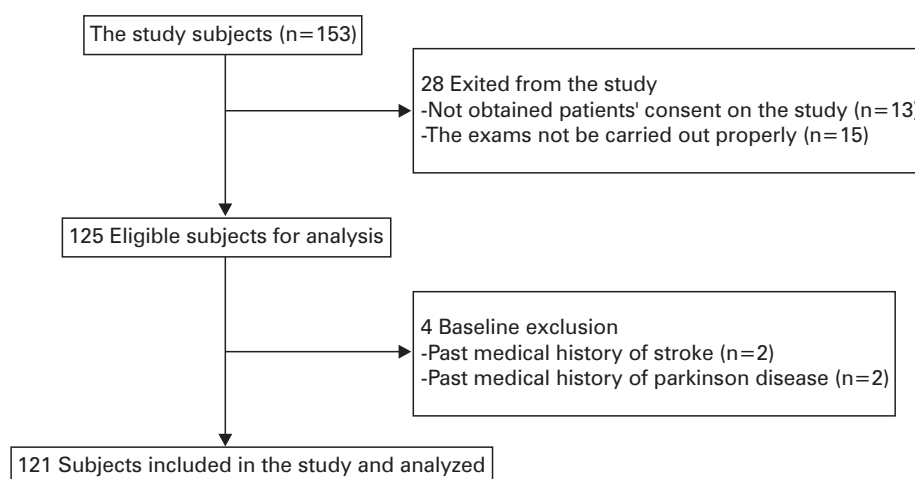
The study subjects (n=153)

28 Exited from the study
-Not obtained patients' consent on the study (n=13)
-The exams not be carried out properly (n=15)

125 Eligible subjects for analysis

4 Baseline exclusion
-Past medical history of stroke (n=2)
-Past medical history of parkinson disease (n=2)

121 Subjects included in the study and analyzed